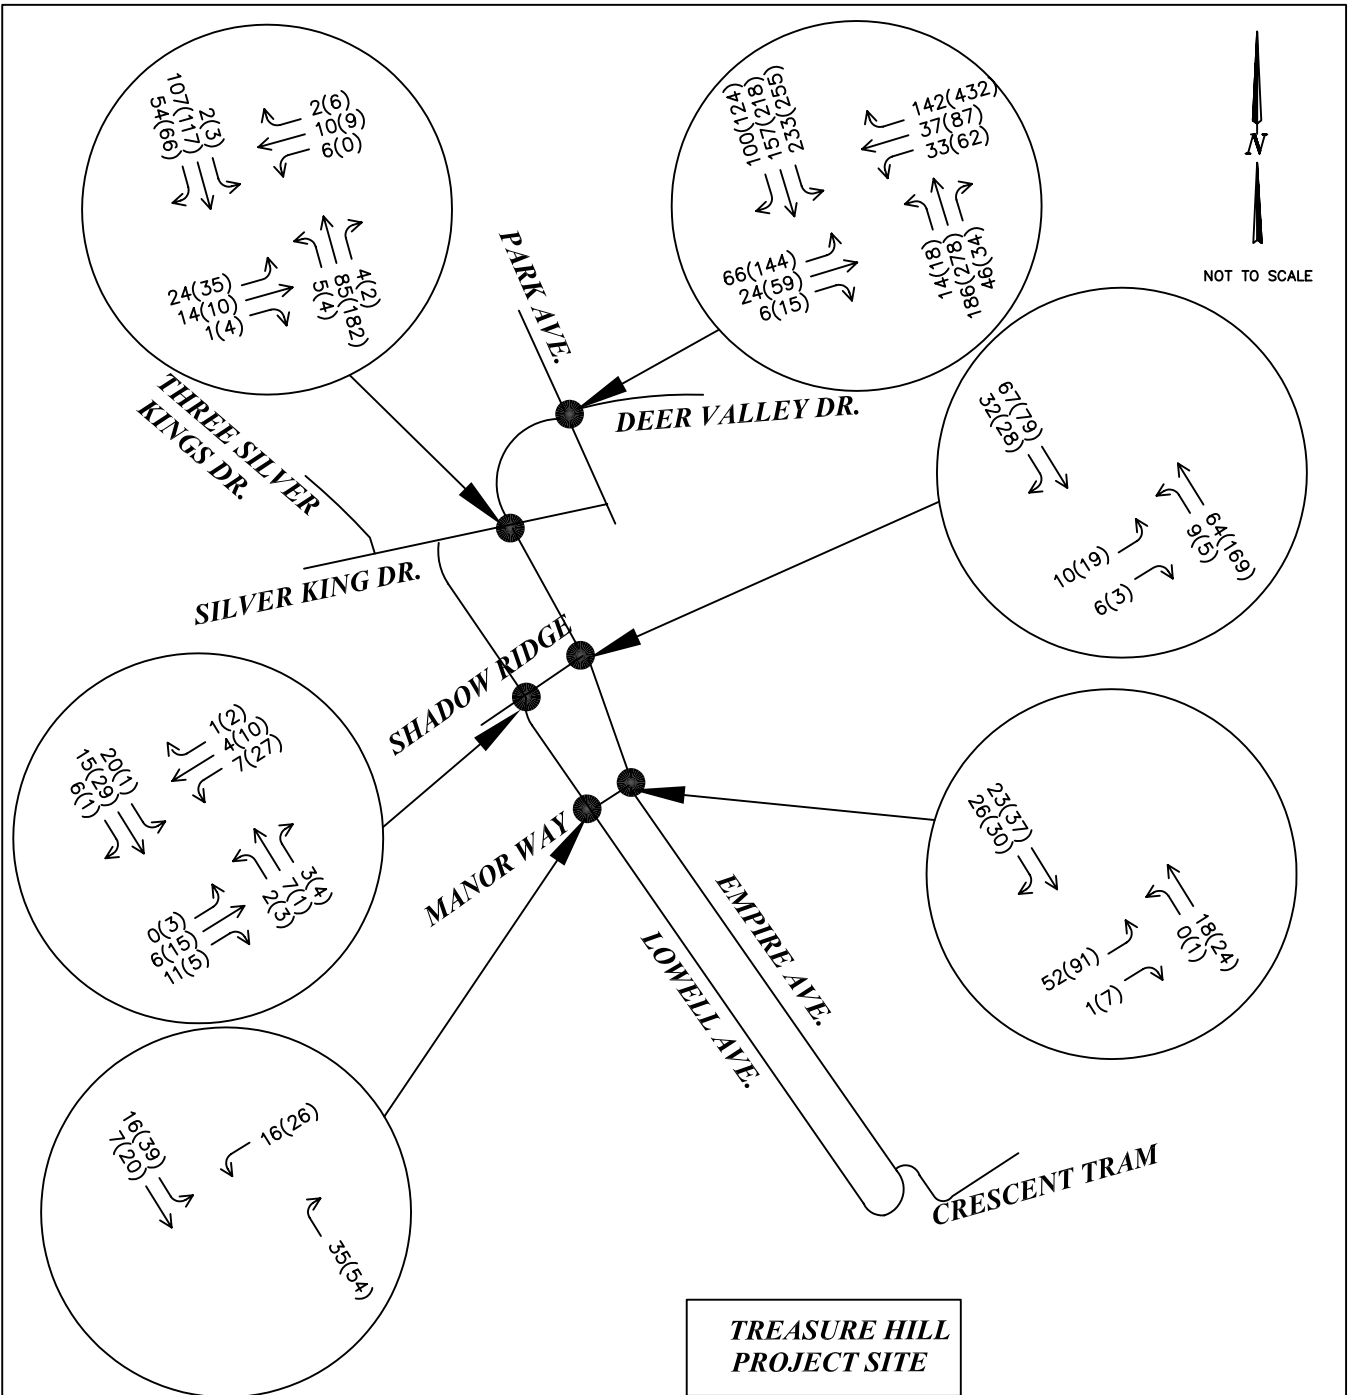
107(117)
54(66)
2(3)
2(6)
10(9)
6(0)
24(35)
14(10)
1(4)
5(4)
85(182)
4(2)

100(124)
157(218)
233(255)
142(432)
37(87)
33(62)
66(144)
24(59)
6(15)
14(18)
186(278)
46(34)

N
NOT TO SCALE

PARK AVE.
DEER VALLEY DR.
THREE SILVER KINGS DR.
SILVER KING DR.

67(79)
32(28)
64(169)
9(5)
10(19)
6(3)

SHADOW RIDGE

1(2)
4(10)
7(27)
20(1)
15(29)
6(1)
0(3)
6(15)
11(5)
3(4)
7(1)
2(3)

MANOR WAY

23(37)
26(30)
18(24)
0(1)
52(91)
1(7)

EMPIRE AVE.
LOWELL AVE.

16(39)
7(20)
16(26)
35(54)

CRESCENT TRAM

TREASURE HILL PROJECT SITE